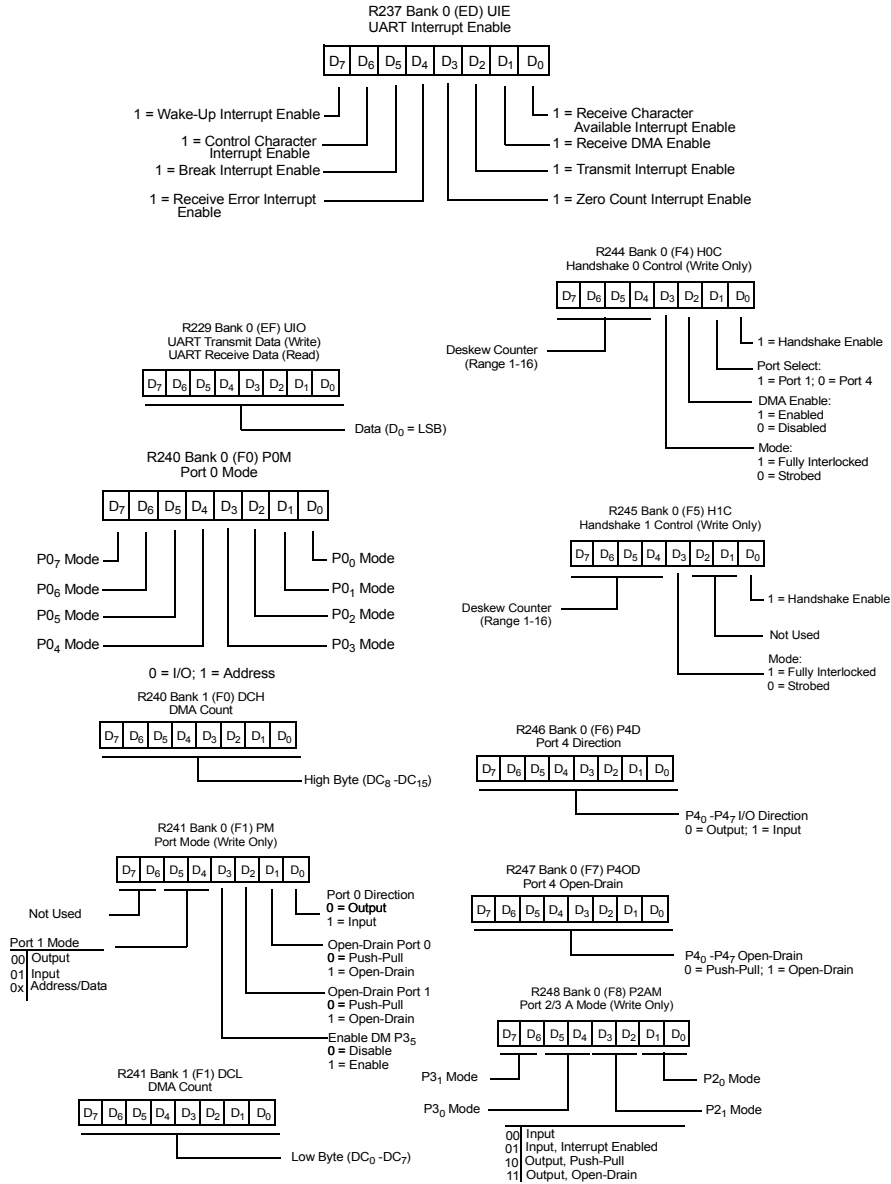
R237 Bank 0 (ED) UIE
UART Interrupt Enable

| $D_7$ | $D_6$ | $D_5$ | $D_4$ | $D_3$ | $D_2$ | $D_1$ | $D_0$ |
|---|---|---|---|---|---|---|---|

1 = Wake-Up Interrupt Enable
1 = Control Character Interrupt Enable
1 = Break Interrupt Enable
1 = Receive Error Interrupt Enable
1 = Receive Character Available Interrupt Enable
1 = Receive DMA Enable
1 = Transmit Interrupt Enable
1 = Zero Count Interrupt Enable

R244 Bank 0 (F4) H0C
Handshake 0 Control (Write Only)

| $D_7$ | $D_6$ | $D_5$ | $D_4$ | $D_3$ | $D_2$ | $D_1$ | $D_0$ |
|---|---|---|---|---|---|---|---|

Deskew Counter (Range 1-16)
1 = Handshake Enable
Port Select:
1 = Port 1; 0 = Port 4
DMA Enable:
1 = Enabled
0 = Disabled
Mode:
1 = Fully Interlocked
0 = Strobed

R229 Bank 0 (EF) UIO
UART Transmit Data (Write)
UART Receive Data (Read)

| $D_7$ | $D_6$ | $D_5$ | $D_4$ | $D_3$ | $D_2$ | $D_1$ | $D_0$ |
|---|---|---|---|---|---|---|---|

Data ($D_0$ = LSB)

R240 Bank 0 (F0) P0M
Port 0 Mode

| $D_7$ | $D_6$ | $D_5$ | $D_4$ | $D_3$ | $D_2$ | $D_1$ | $D_0$ |
|---|---|---|---|---|---|---|---|

$P0_7$ Mode
$P0_6$ Mode
$P0_5$ Mode
$P0_4$ Mode
$P0_0$ Mode
$P0_1$ Mode
$P0_2$ Mode
$P0_3$ Mode

0 = I/O; 1 = Address

R245 Bank 0 (F5) H1C
Handshake 1 Control (Write Only)

| $D_7$ | $D_6$ | $D_5$ | $D_4$ | $D_3$ | $D_2$ | $D_1$ | $D_0$ |
|---|---|---|---|---|---|---|---|

Deskew Counter (Range 1-16)
1 = Handshake Enable
Not Used
Mode:
1 = Fully Interlocked
0 = Strobed

R240 Bank 1 (F0) DCH
DMA Count

| $D_7$ | $D_6$ | $D_5$ | $D_4$ | $D_3$ | $D_2$ | $D_1$ | $D_0$ |
|---|---|---|---|---|---|---|---|

High Byte ($DC_8$ -$DC_{15}$)

R246 Bank 0 (F6) P4D
Port 4 Direction

| $D_7$ | $D_6$ | $D_5$ | $D_4$ | $D_3$ | $D_2$ | $D_1$ | $D_0$ |
|---|---|---|---|---|---|---|---|

$P4_0$ -$P4_7$ I/O Direction
0 = Output; 1 = Input

R241 Bank 0 (F1) PM
Port Mode (Write Only)

| $D_7$ | $D_6$ | $D_5$ | $D_4$ | $D_3$ | $D_2$ | $D_1$ | $D_0$ |
|---|---|---|---|---|---|---|---|

Not Used
Port 1 Mode
00 Output
01 Input
0x Address/Data
Port 0 Direction
**0 = Output**
1 = Input
Open-Drain Port 0
**0** = Push-Pull
1 = Open-Drain
Open-Drain Port 1
**0** = Push-Pull
1 = Open-Drain
Enable DM $P3_5$
**0** = Disable
1 = Enable

R247 Bank 0 (F7) P4OD
Port 4 Open-Drain

| $D_7$ | $D_6$ | $D_5$ | $D_4$ | $D_3$ | $D_2$ | $D_1$ | $D_0$ |
|---|---|---|---|---|---|---|---|

$P4_0$ -$P4_7$ Open-Drain
0 = Push-Pull; 1 = Open-Drain

R248 Bank 0 (F8) P2AM
Port 2/3 A Mode (Write Only)

| $D_7$ | $D_6$ | $D_5$ | $D_4$ | $D_3$ | $D_2$ | $D_1$ | $D_0$ |
|---|---|---|---|---|---|---|---|

$P3_1$ Mode
$P3_0$ Mode
$P2_0$ Mode
$P2_1$ Mode
00 Input
01 Input, Interrupt Enabled
10 Output, Push-Pull
11 Output, Open-Drain

R241 Bank 1 (F1) DCL
DMA Count

| $D_7$ | $D_6$ | $D_5$ | $D_4$ | $D_3$ | $D_2$ | $D_1$ | $D_0$ |
|---|---|---|---|---|---|---|---|

Low Byte ($DC_0$ -$DC_7$)